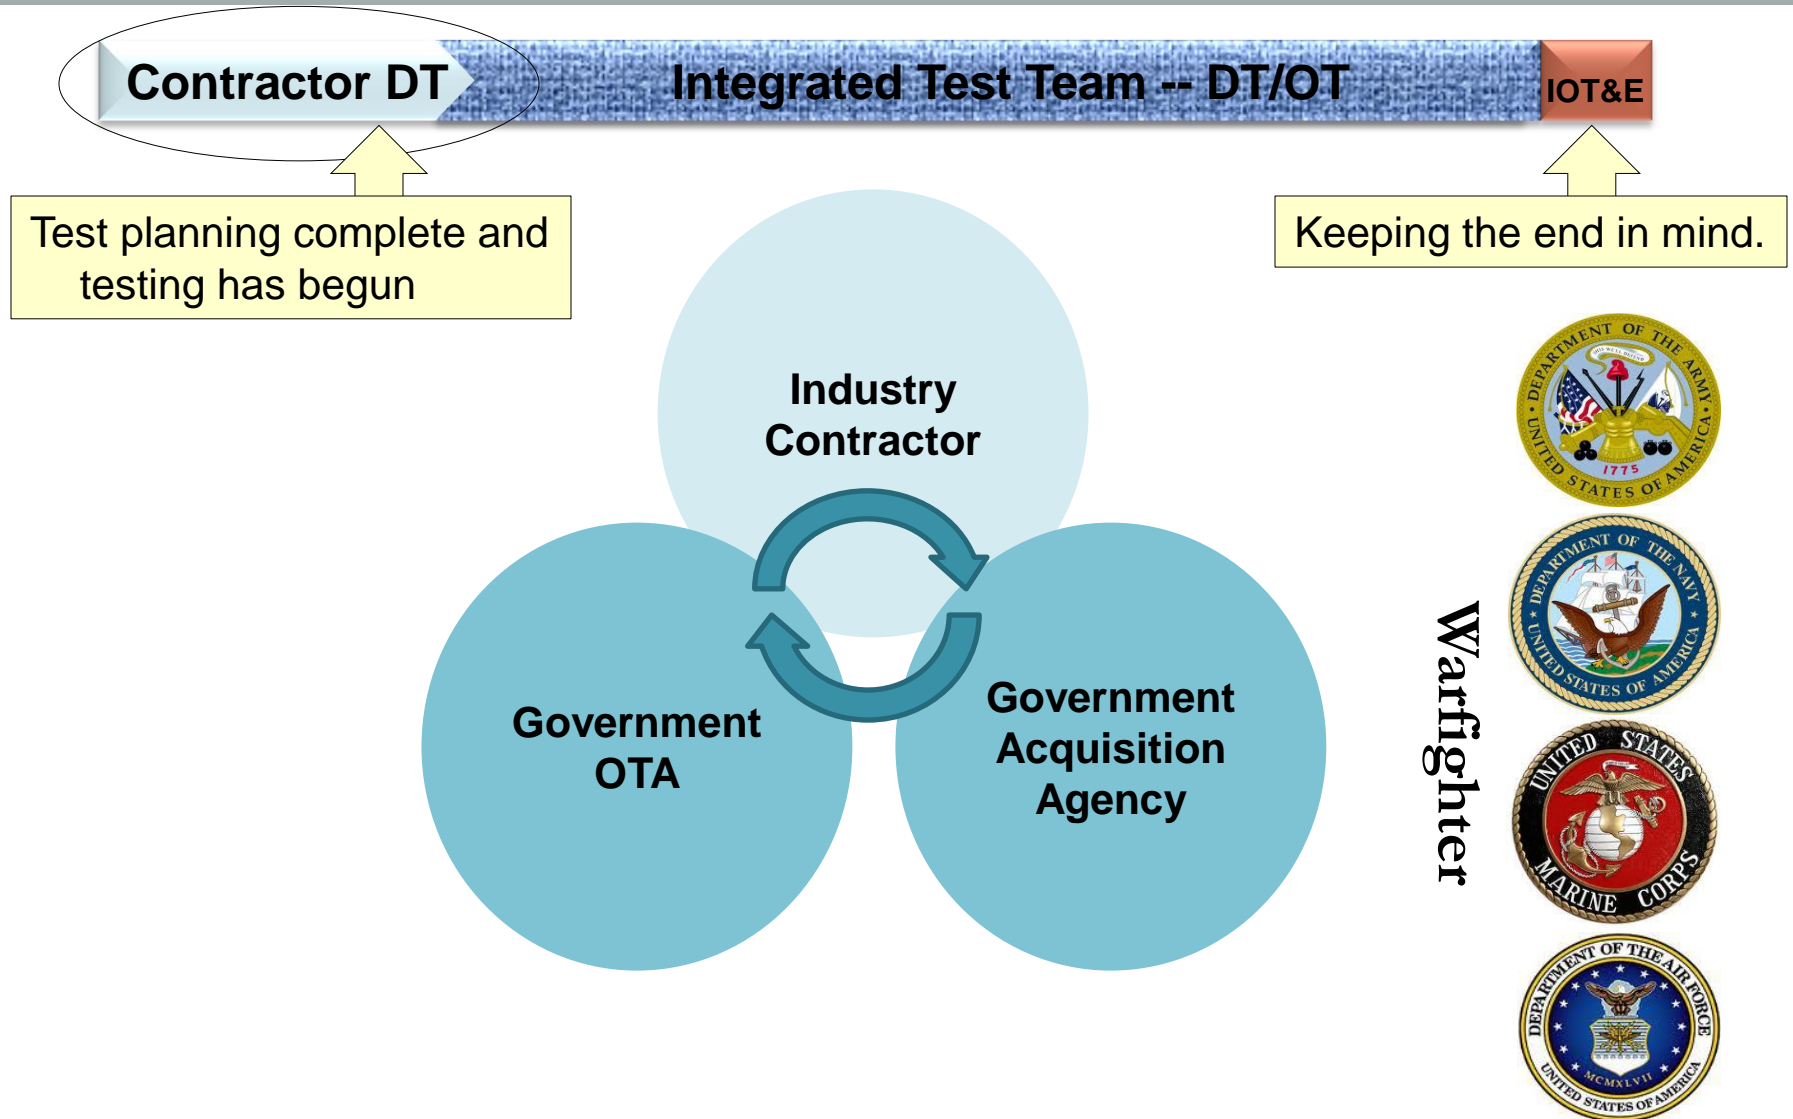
Contractor DT

Integrated Test Team -- DT/OT

IOT&E

Test planning complete and testing has begun

Keeping the end in mind.

Industry Contractor

Government OTA

Government Acquisition Agency

Warfighter

DEPARTMENT OF THE ARMY UNITED STATES OF AMERICA 1775

DEPARTMENT OF THE NAVY UNITED STATES OF AMERICA

UNITED STATES MARINE CORPS

DEPARTMENT OF THE AIR FORCE UNITED STATES OF AMERICA MCMXLVII